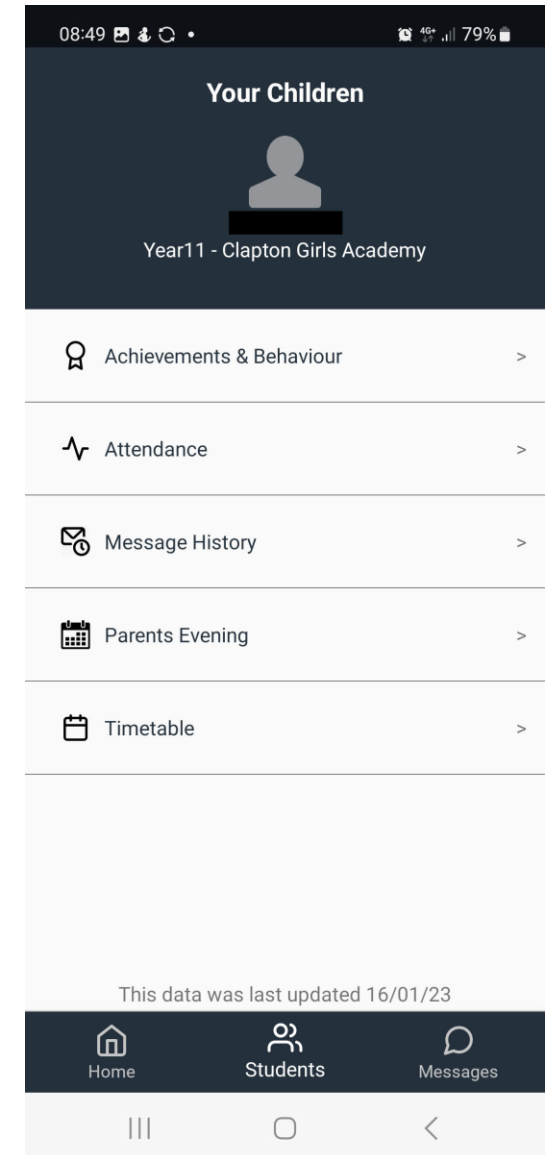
08:49 •

4G+ 79%

Your Children

Year11 - Clapton Girls Academy

Achievements & Behaviour >

Attendance >

Message History >

Parents Evening >

Timetable >

This data was last updated 16/01/23

Home

Students

Messages